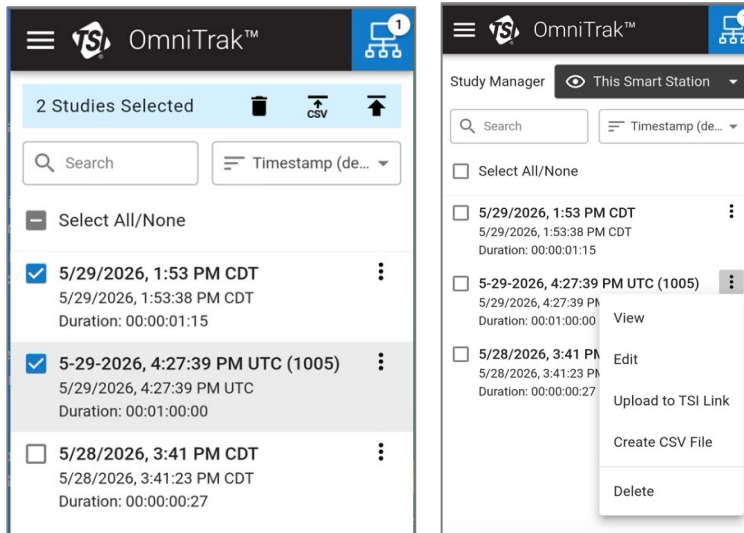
OmniTrak™

1

2 Studies Selected

CSV

Search

Timestamp (de...

Select All/None

5/29/2026, 1:53 PM CDT
5/29/2026, 1:53:38 PM CDT
Duration: 00:00:01:15

5-29-2026, 4:27:39 PM UTC (1005)
5/29/2026, 4:27:39 PM UTC
Duration: 00:01:00:00

5/28/2026, 3:41 PM CDT
5/28/2026, 3:41:23 PM CDT
Duration: 00:00:00:27

OmniTrak™

Study Manager

This Smart Station

Search

Timestamp (de...

Select All/None

5/29/2026, 1:53 PM CDT
5/29/2026, 1:53:38 PM CDT
Duration: 00:00:01:15

5-29-2026, 4:27:39 PM UTC (1005)
5/29/2026, 4:27:39 PM
Duration: 00:01:00:00

5/28/2026, 3:41 PM
5/28/2026, 3:41:23 PM
Duration: 00:00:00:27

View

Edit

Upload to TSI Link

Create CSV File

Delete